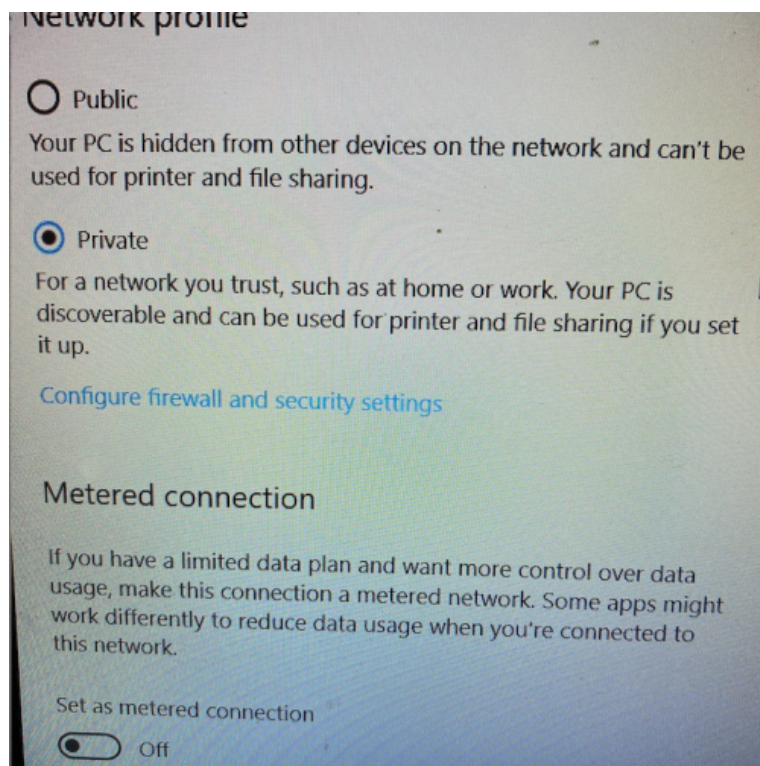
Network profile

Public

Your PC is hidden from other devices on the network and can't be used for printer and file sharing.

Private

For a network you trust, such as at home or work. Your PC is discoverable and can be used for printer and file sharing if you set it up.

Configure firewall and security settings

Metered connection

If you have a limited data plan and want more control over data usage, make this connection a metered network. Some apps might work differently to reduce data usage when you're connected to this network.

Set as metered connection

Off